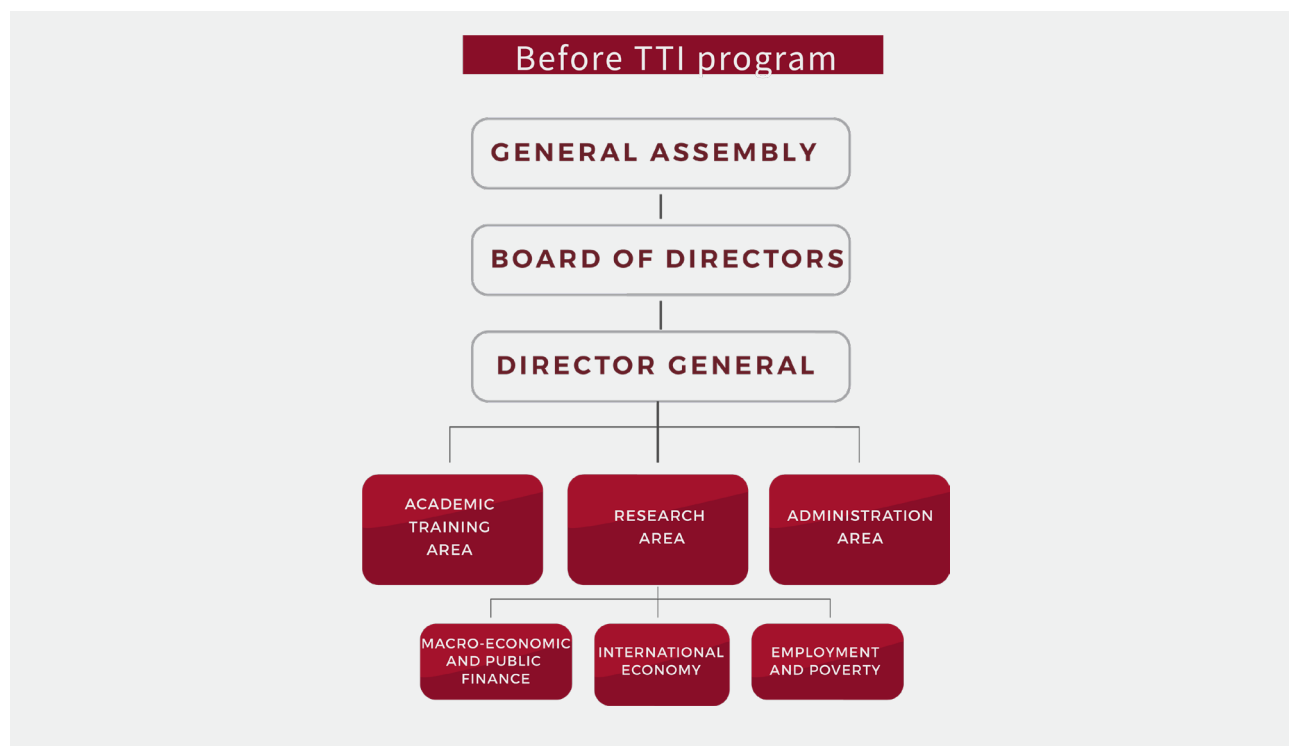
Before TTI program

GENERAL ASSEMBLY

BOARD OF DIRECTORS

DIRECTOR GENERAL

ACADEMIC TRAINING AREA

RESEARCH AREA

ADMINISTRATION AREA

MACRO-ECONOMIC AND PUBLIC FINANCE

INTERNATIONAL ECONOMY

EMPLOYMENT AND POVERTY